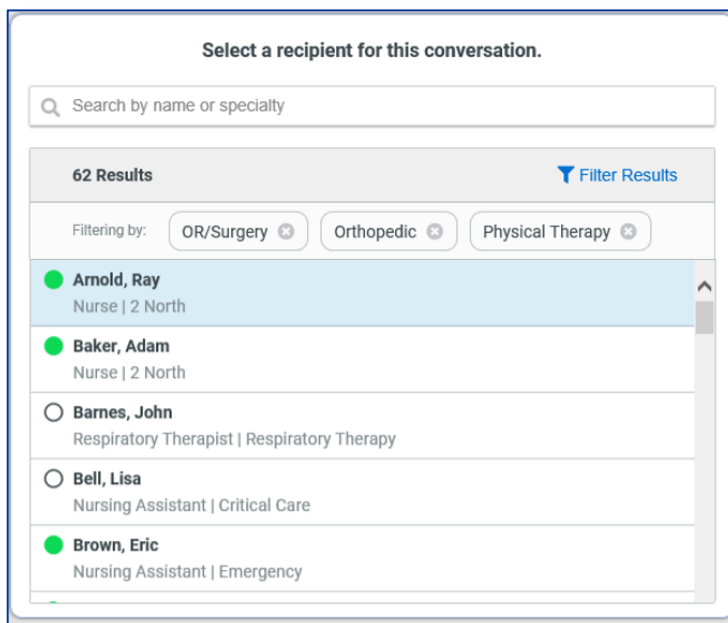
Select a recipient for this conversation.

Search by name or specialty

62 Results

Filter Results

Filtering by: OR/Surgery Orthopedic Physical Therapy

Arnold, Ray
Nurse | 2 North

Baker, Adam
Nurse | 2 North

Barnes, John
Respiratory Therapist | Respiratory Therapy

Bell, Lisa
Nursing Assistant | Critical Care

Brown, Eric
Nursing Assistant | Emergency